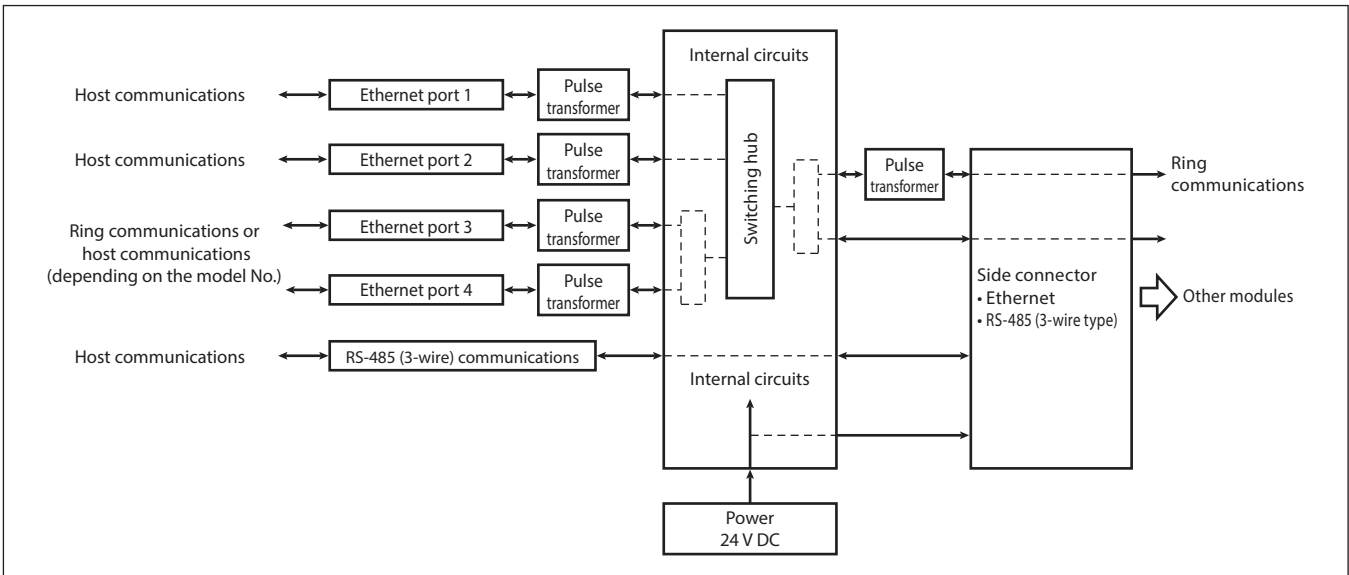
Host communications
Ethernet port 1
Pulse transformer
Internal circuits
Host communications
Ethernet port 2
Pulse transformer
Switching hub
Pulse transformer
Ring communications
Ring communications or host communications (depending on the model No.)
Ethernet port 3
Pulse transformer
Ethernet port 4
Pulse transformer
Side connector
• Ethernet
• RS-485 (3-wire type)
Other modules
Host communications
RS-485 (3-wire) communications
Internal circuits
Power
24 V DC